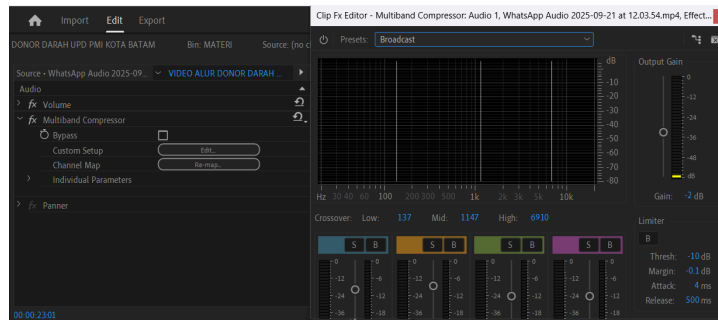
Import Edit Export

DONOR DARAH UPD PMI KOTA BATAM Bin: MATERI Source: (no cl

Source - WhatsApp Audio 2025-09... VIDEO ALUR DONOR DARAH ...

Audio

fx Volume

fx Multiband Compressor

Bypass

Custom Setup Edit...

Channel Map Re-map...

Individual Parameters

fx Panner

00:00:23:01

Clip Fx Editor - Multiband Compressor: Audio 1, WhatsApp Audio 2025-09-21 at 12.03.54.mp4, Effect...

Presets: Broadcast

dB -10 -20 -30 -40 -50 -60 -70 -80

Hz 30 40 60 100 200 300 500 1k 2k 3k 5k 10k

Output Gain

0 -12 -24 -36 -48 dB

Gain: -2 dB

Crossover: Low: 137 Mid: 1147 High: 6910

S B S B S B S B

0 -12 -24 -36 -6 -12 -18

Limiter

B

Thresh: -10 dB

Margin: -0.1 dB

Attack: 4 ms

Release: 500 ms